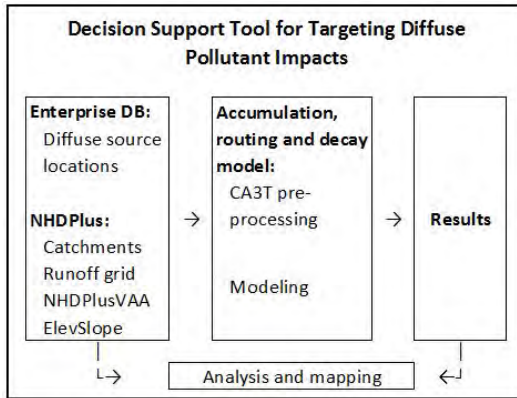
Decision Support Tool for Targeting Diffuse Pollutant Impacts

Enterprise DB:
Diffuse source locations

NHDPlus:
Catchments
Runoff grid
NHDPlusVAA
ElevSlope

→

Accumulation, routing and decay model:
CA3T pre-processing

Modeling

→

Results

└→ Analysis and mapping ←┘